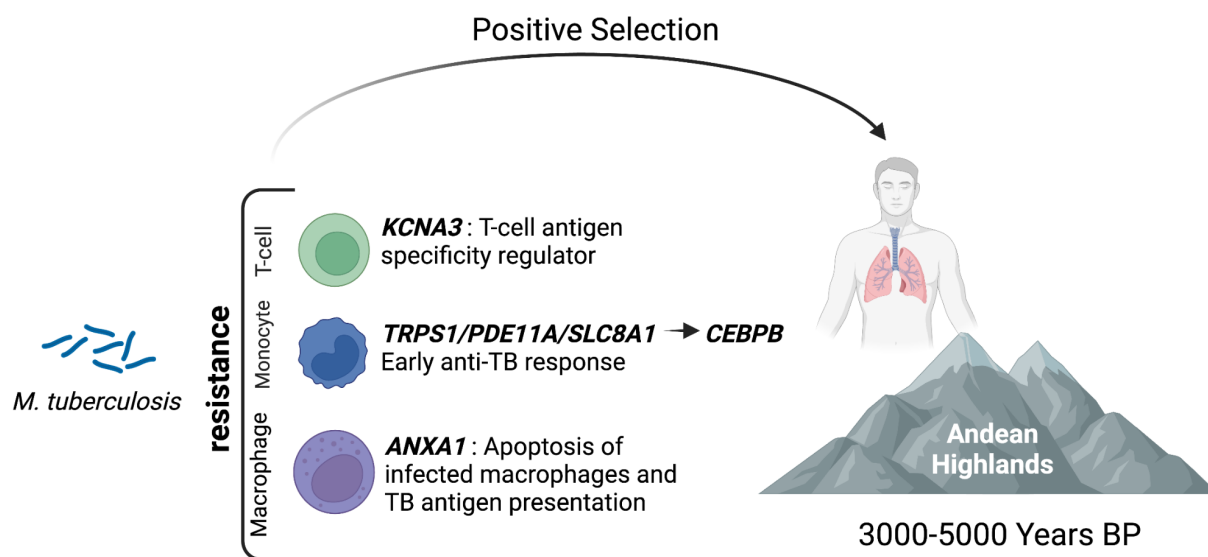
Positive Selection

M. tuberculosis

resistance

T-cell

KCNA3 : T-cell antigen specificity regulator

Monocyte

TRPS1/PDE11A/SLC8A1 → CEBPB
Early anti-TB response

Macrophage

ANXA1 : Apoptosis of infected macrophages and TB antigen presentation

Andean Highlands

3000-5000 Years BP